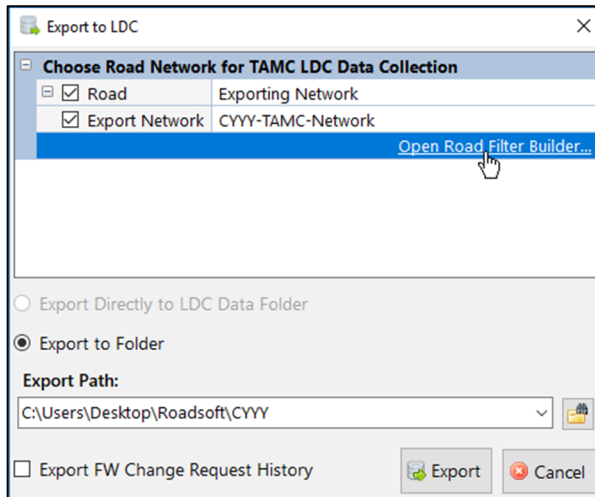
Export to LDC

Choose Road Network for TAMC LDC Data Collection

| | |
|---|---|
| Road | Exporting Network |
| Export Network | CYYY-TAMC-Network |

Open Road Filter Builder...

Export Directly to LDC Data Folder

Export to Folder

Export Path:

C:\Users\Desktop\Roadsoft\CYYY

Export FW Change Request History

Export

Cancel